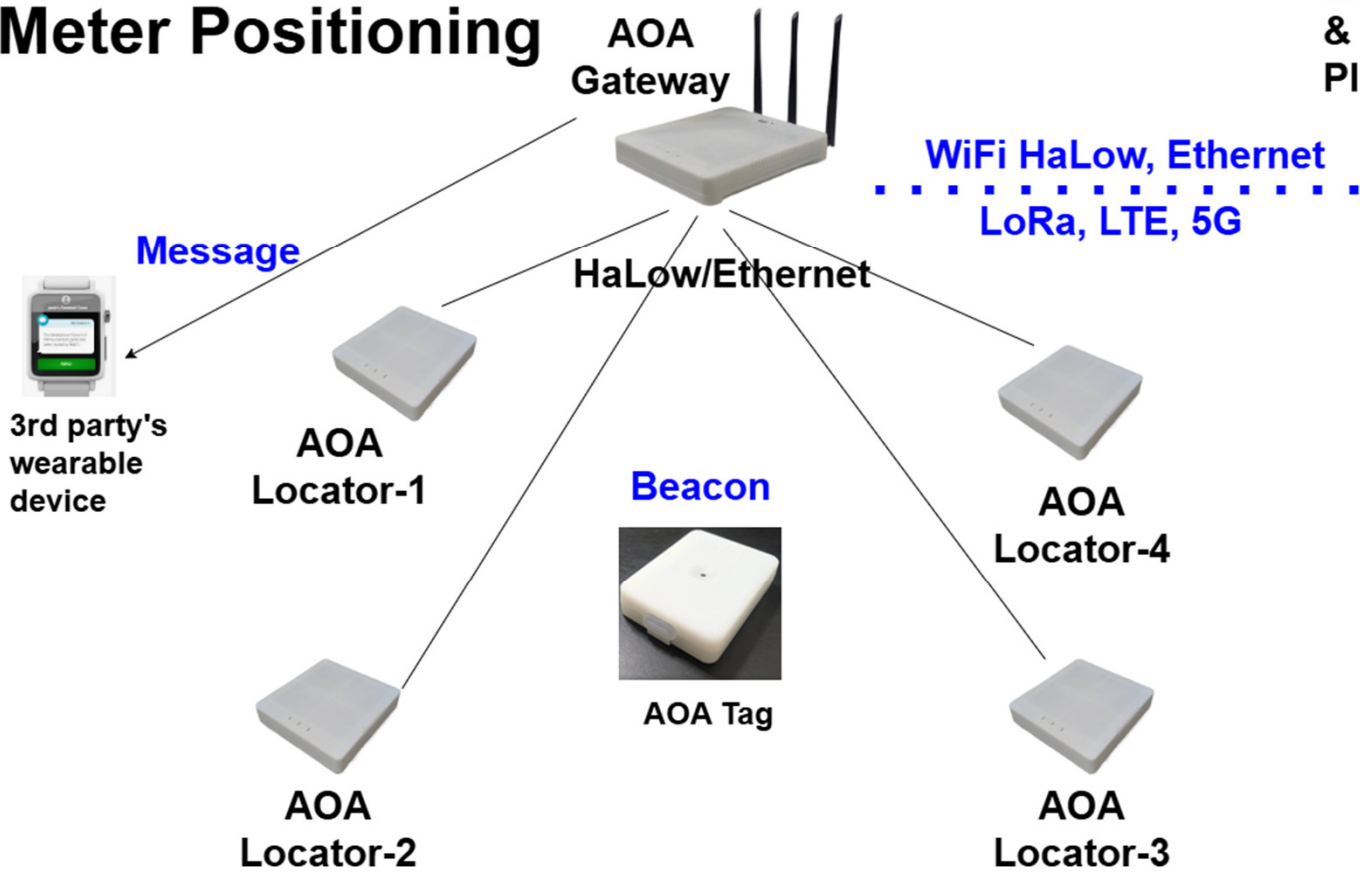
Meter Positioning

AOA Gateway

&
PI

WiFi HaLow, Ethernet

LoRa, LTE, 5G

Message

HaLow/Ethernet

3rd party's wearable device

AOA Locator-1

Beacon

AOA Locator-4

AOA Tag

AOA Locator-2

AOA Locator-3